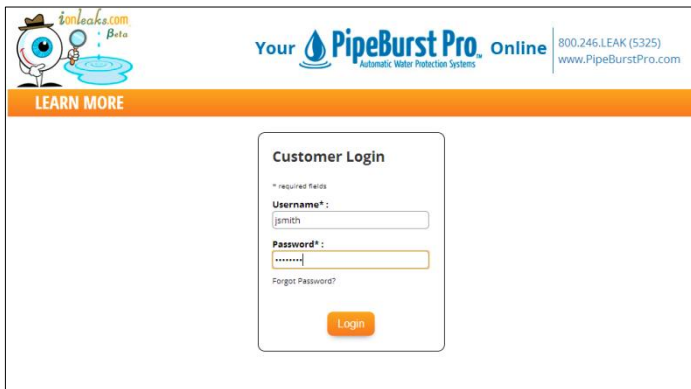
ionleaks.com
Beta

Your PipeBurst Pro™ Online
Automatic Water Protection Systems

800.246.LEAK (5325)
www.PipeBurstPro.com

LEARN MORE

Customer Login

* required fields

Username* :
jsmith

Password* :
••••••••

Forgot Password?

Login